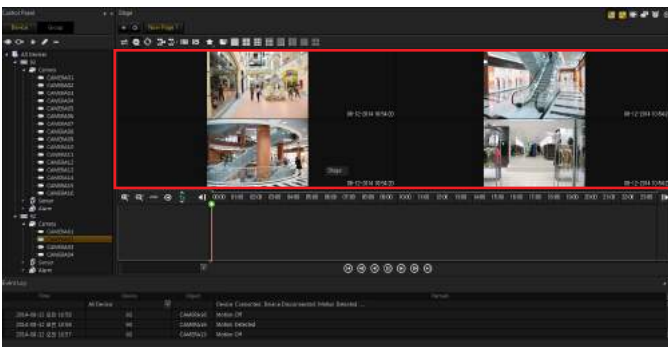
Control Panel
Device Group
Stage
New Page 1
All Devices
Camera
CAMERA01
CAMERA02
CAMERA03
CAMERA04
CAMERA05
CAMERA06
CAMERA07
CAMERA08
CAMERA09
CAMERA10
CAMERA11
CAMERA12
CAMERA13
CAMERA14
CAMERA15
CAMERA16
Sensor
Alarm
Camera
CAMERA01
CAMERA02
CAMERA03
CAMERA04
Sensor
Alarm
08-12-2014 10:56:20
08-12-2014 10:56:2
08-12-2014 10:56:20
08-12-2014 10:56:2
Stage
00:00 01:00 02:00 03:00 04:00 05:00 06:00 07:00 08:00 09:00 10:00 11:00 12:00 13:00 14:00 15:00 16:00 17:00 18:00 19:00 20:00 21:00 22:00 23:00
Event Log
Time
Device
Object
Remark
All Device
Device Connected Source Disconnected Motion Detected ...
2014-08-12 10:55:10
CAMERA04
Motion Off
2014-08-12 10:56
CAMERA04
Motion Detected
2014-08-12 10:57
CAMERA13
Motion Off